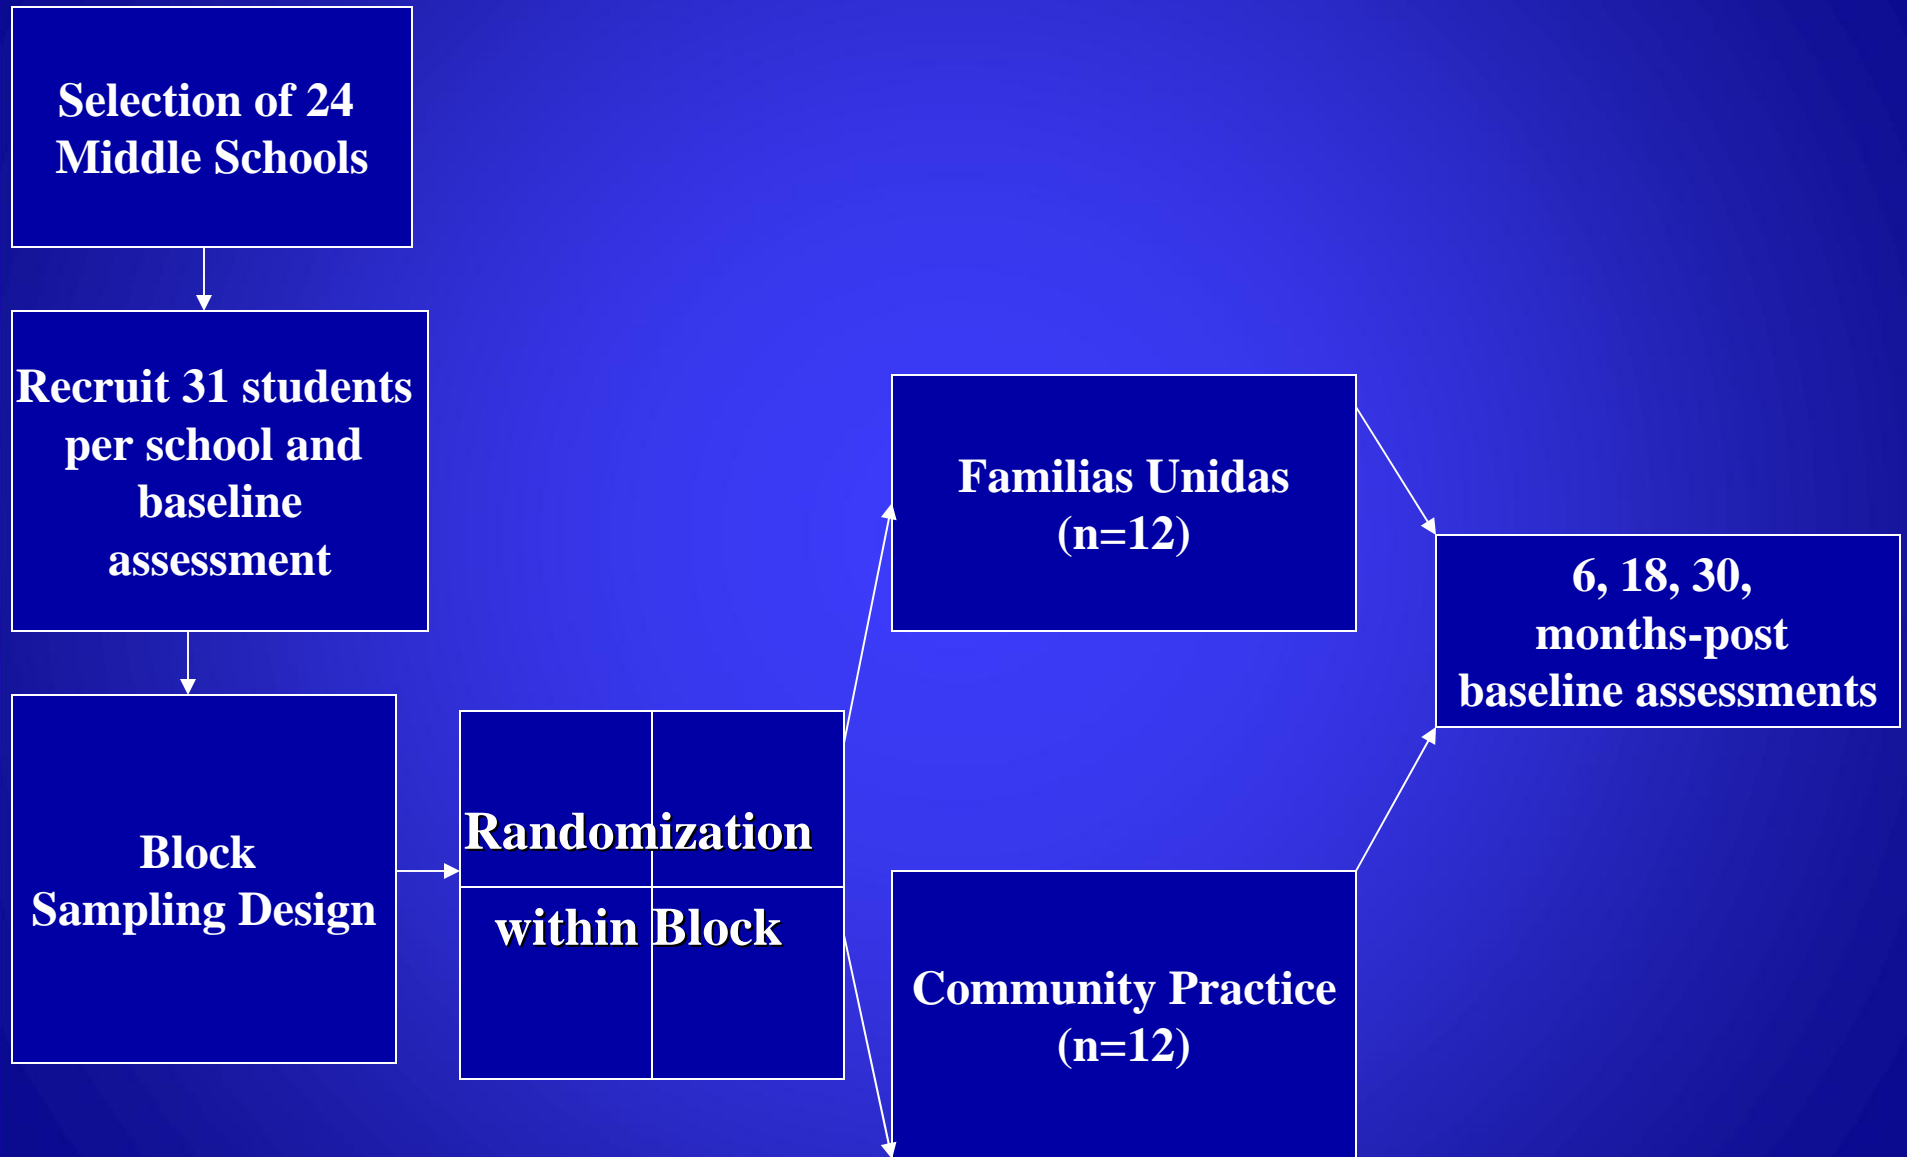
Selection of 24 Middle Schools

Recruit 31 students per school and baseline assessment

Block Sampling Design

Randomization within Block

Familias Unidas (n=12)

Community Practice (n=12)

6, 18, 30, months-post baseline assessments